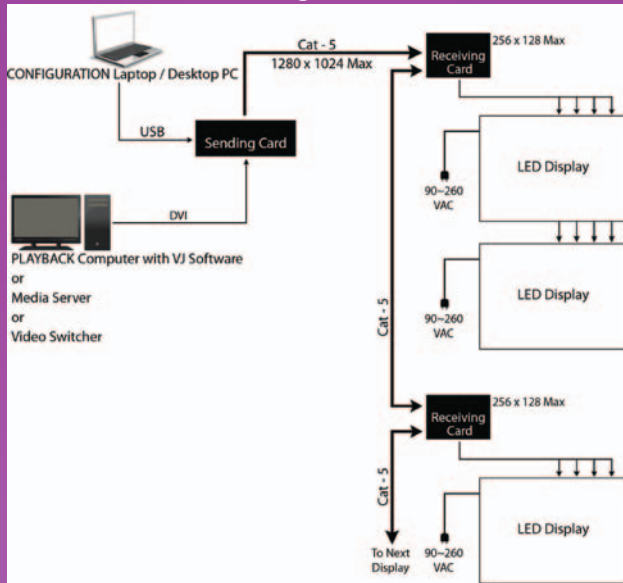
CONFIGURATION Laptop / Desktop PC

USB

Sending Card

Cat - 5

1280 x 1024 Max

Receiving Card

256 x 128 Max

DVI

PLAYBACK Computer with VJ Software
or
Media Server
or
Video Switcher

90~260 VAC

LED Display

90~260 VAC

LED Display

Cat - 5

Receiving Card

256 x 128 Max

Cat - 5

To Next Display

90~260 VAC

LED Display